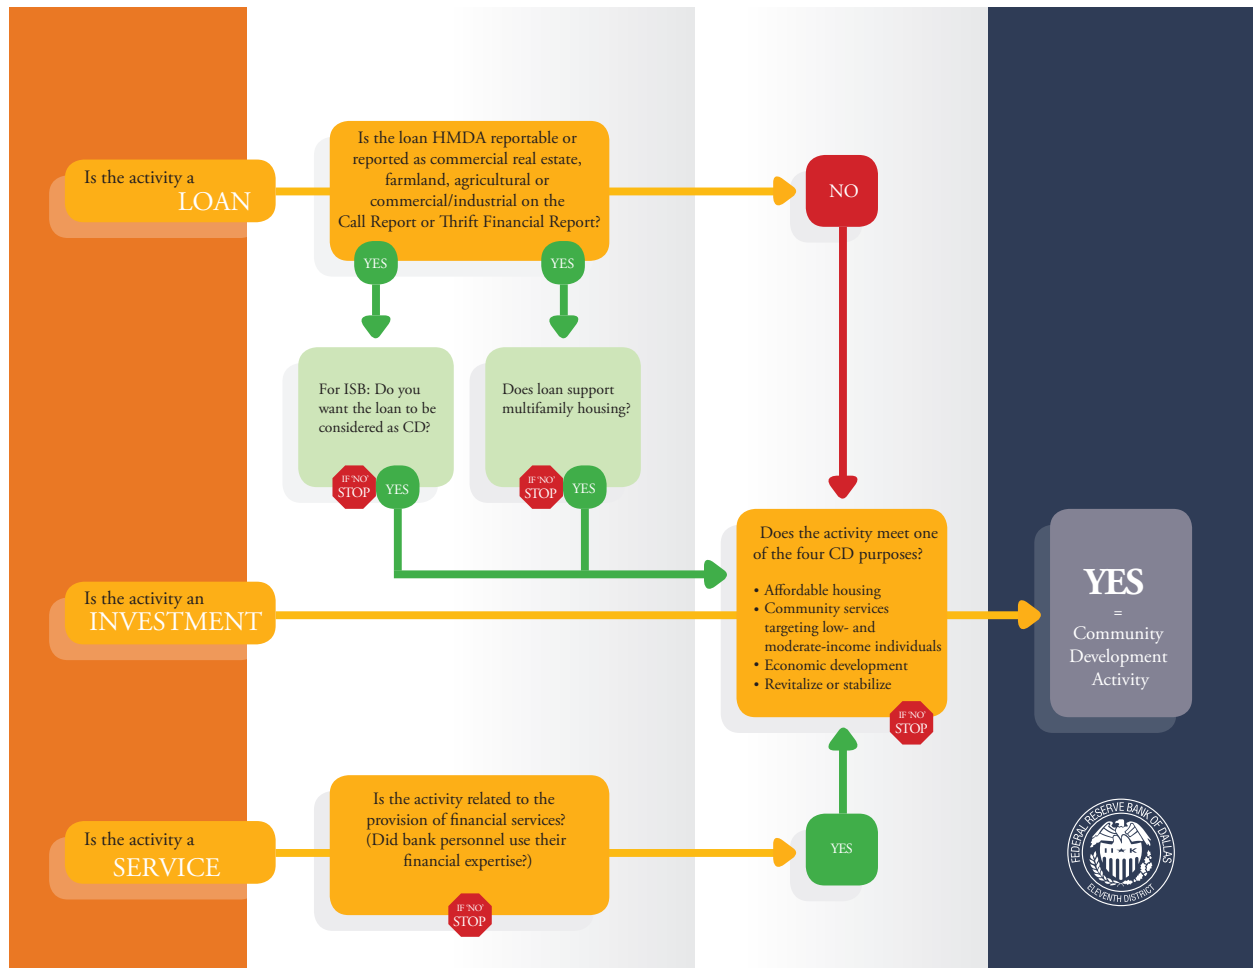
Is the activity a
LOAN

Is the loan HMDA reportable or reported as commercial real estate, farmland, agricultural or commercial/industrial on the Call Report or Thrift Financial Report?

NO

YES

YES

For ISB: Do you want the loan to be considered as CD?

IF 'NO' STOP

YES

Does loan support multifamily housing?

IF 'NO' STOP

YES

Is the activity an
INVESTMENT

Does the activity meet one of the four CD purposes?

• Affordable housing
• Community services targeting low- and moderate-income individuals
• Economic development
• Revitalize or stabilize

IF 'NO' STOP

YES
=
Community Development Activity

Is the activity a
SERVICE

Is the activity related to the provision of financial services? (Did bank personnel use their financial expertise?)

IF 'NO' STOP

YES

FEDERAL RESERVE BANK OF DALLAS
ELEVENTH DISTRICT
11-K